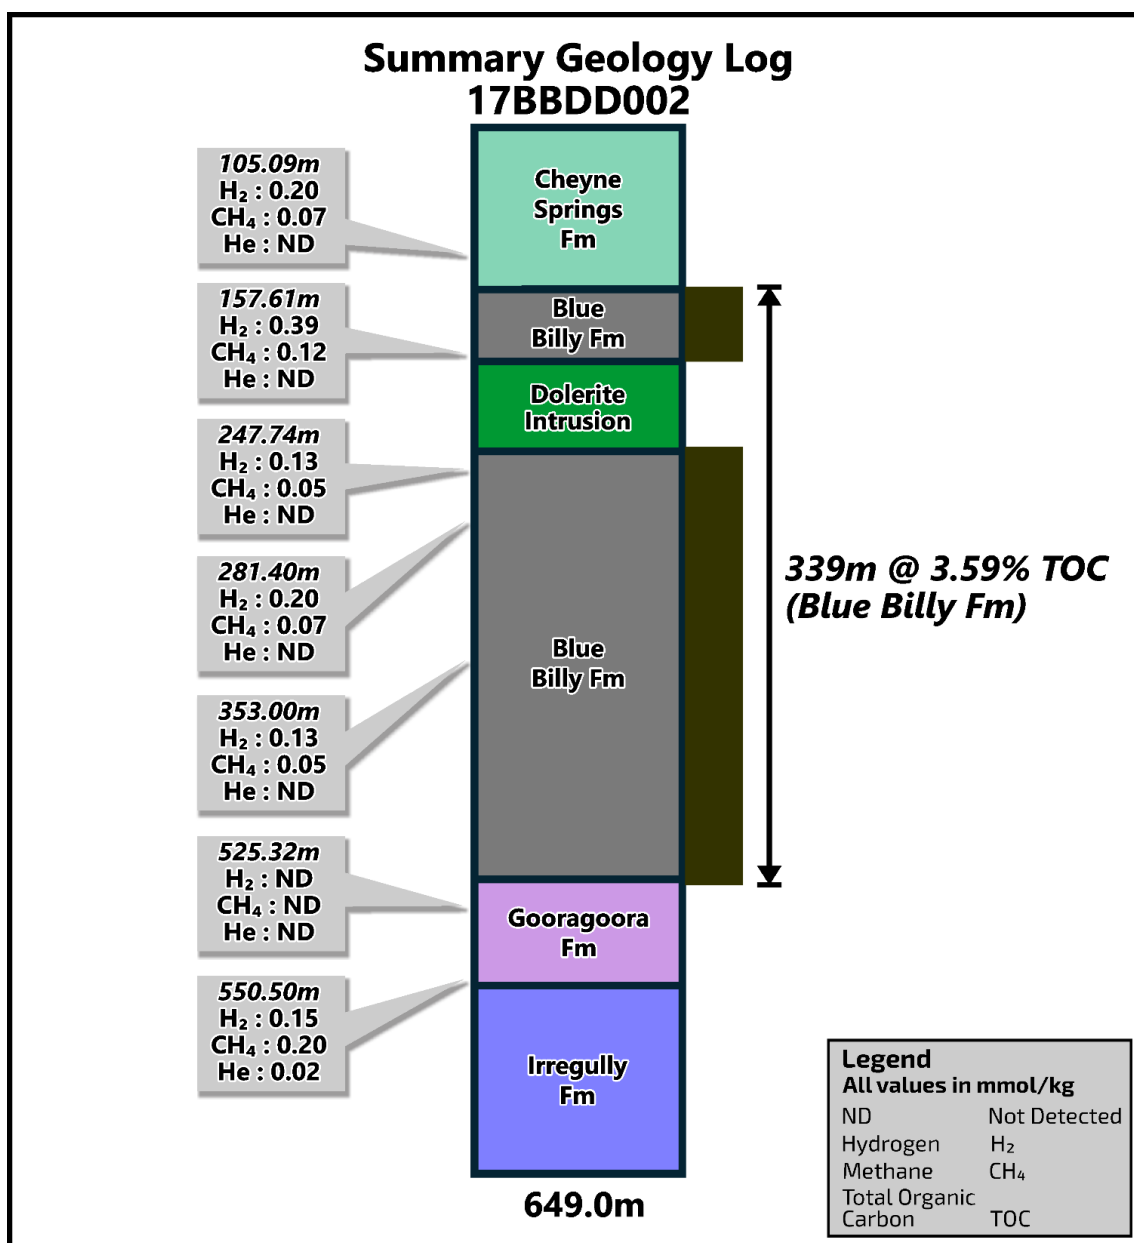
Summary Geology Log
17BBDD002

105.09m
$H_2$ : 0.20
$CH_4$ : 0.07
He : ND

Cheyne Springs Fm

157.61m
$H_2$ : 0.39
$CH_4$ : 0.12
He : ND

Blue Billy Fm

Dolerite Intrusion

247.74m
$H_2$ : 0.13
$CH_4$ : 0.05
He : ND

281.40m
$H_2$ : 0.20
$CH_4$ : 0.07
He : ND

Blue Billy Fm

339m @ 3.59% TOC
(Blue Billy Fm)

353.00m
$H_2$ : 0.13
$CH_4$ : 0.05
He : ND

525.32m
$H_2$ : ND
$CH_4$ : ND
He : ND

Gooragoora Fm

550.50m
$H_2$ : 0.15
$CH_4$ : 0.20
He : 0.02

Irregully Fm

649.0m

Legend
All values in mmol/kg

| ND | Not Detected |
|---|---|
| Hydrogen | $H_2$ |
| Methane | $CH_4$ |
| Total Organic Carbon | TOC |